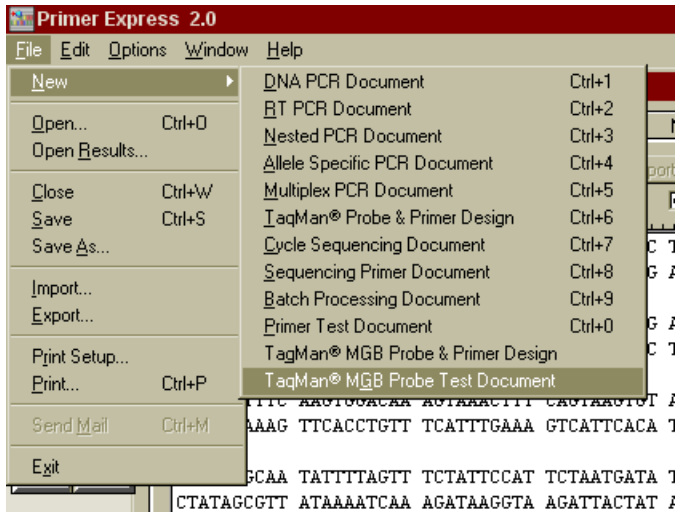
Primer Express 2.0

File Edit Options Window Help

New
Open... Ctrl+O
Open Results...
Close Ctrl+W
Save Ctrl+S
Save As...
Import...
Export...
Print Setup...
Print... Ctrl+P
Send Mail Ctrl+M
Exit

DNA PCR Document Ctrl+1
RT PCR Document Ctrl+2
Nested PCR Document Ctrl+3
Allele Specific PCR Document Ctrl+4
Multiplex PCR Document Ctrl+5
TaqMan® Probe & Primer Design Ctrl+6
Cycle Sequencing Document Ctrl+7
Sequencing Primer Document Ctrl+8
Batch Processing Document Ctrl+9
Primer Test Document Ctrl+0
TagMan® MGB Probe & Primer Design
TaqMan® MGB Probe Test Document

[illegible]AAAG TTCACCTGTT TCATTTGAAA GTCATTCACA T
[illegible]GCAA TATTTTAGTT TCTATTCCAT TCTAATGATA T
CTATAGCGTT ATAAAATCAA AGATAAGGTA AGATTACTAT A